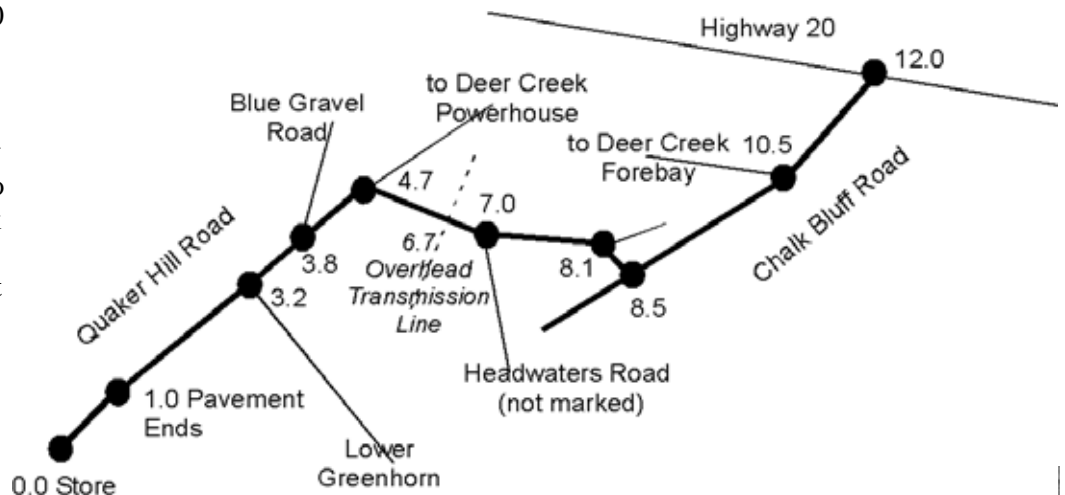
Highway 20

12.0

to Deer Creek Powerhouse

Blue Gravel Road

to Deer Creek Forebay

10.5

Chalk Bluff Road

4.7

7.0

Quaker Hill Road

3.8

6.7 Overhead Transmission Line

8.1

3.2

8.5

Headwaters Road (not marked)

1.0 Pavement Ends

Lower Greenhorn

0.0 Store